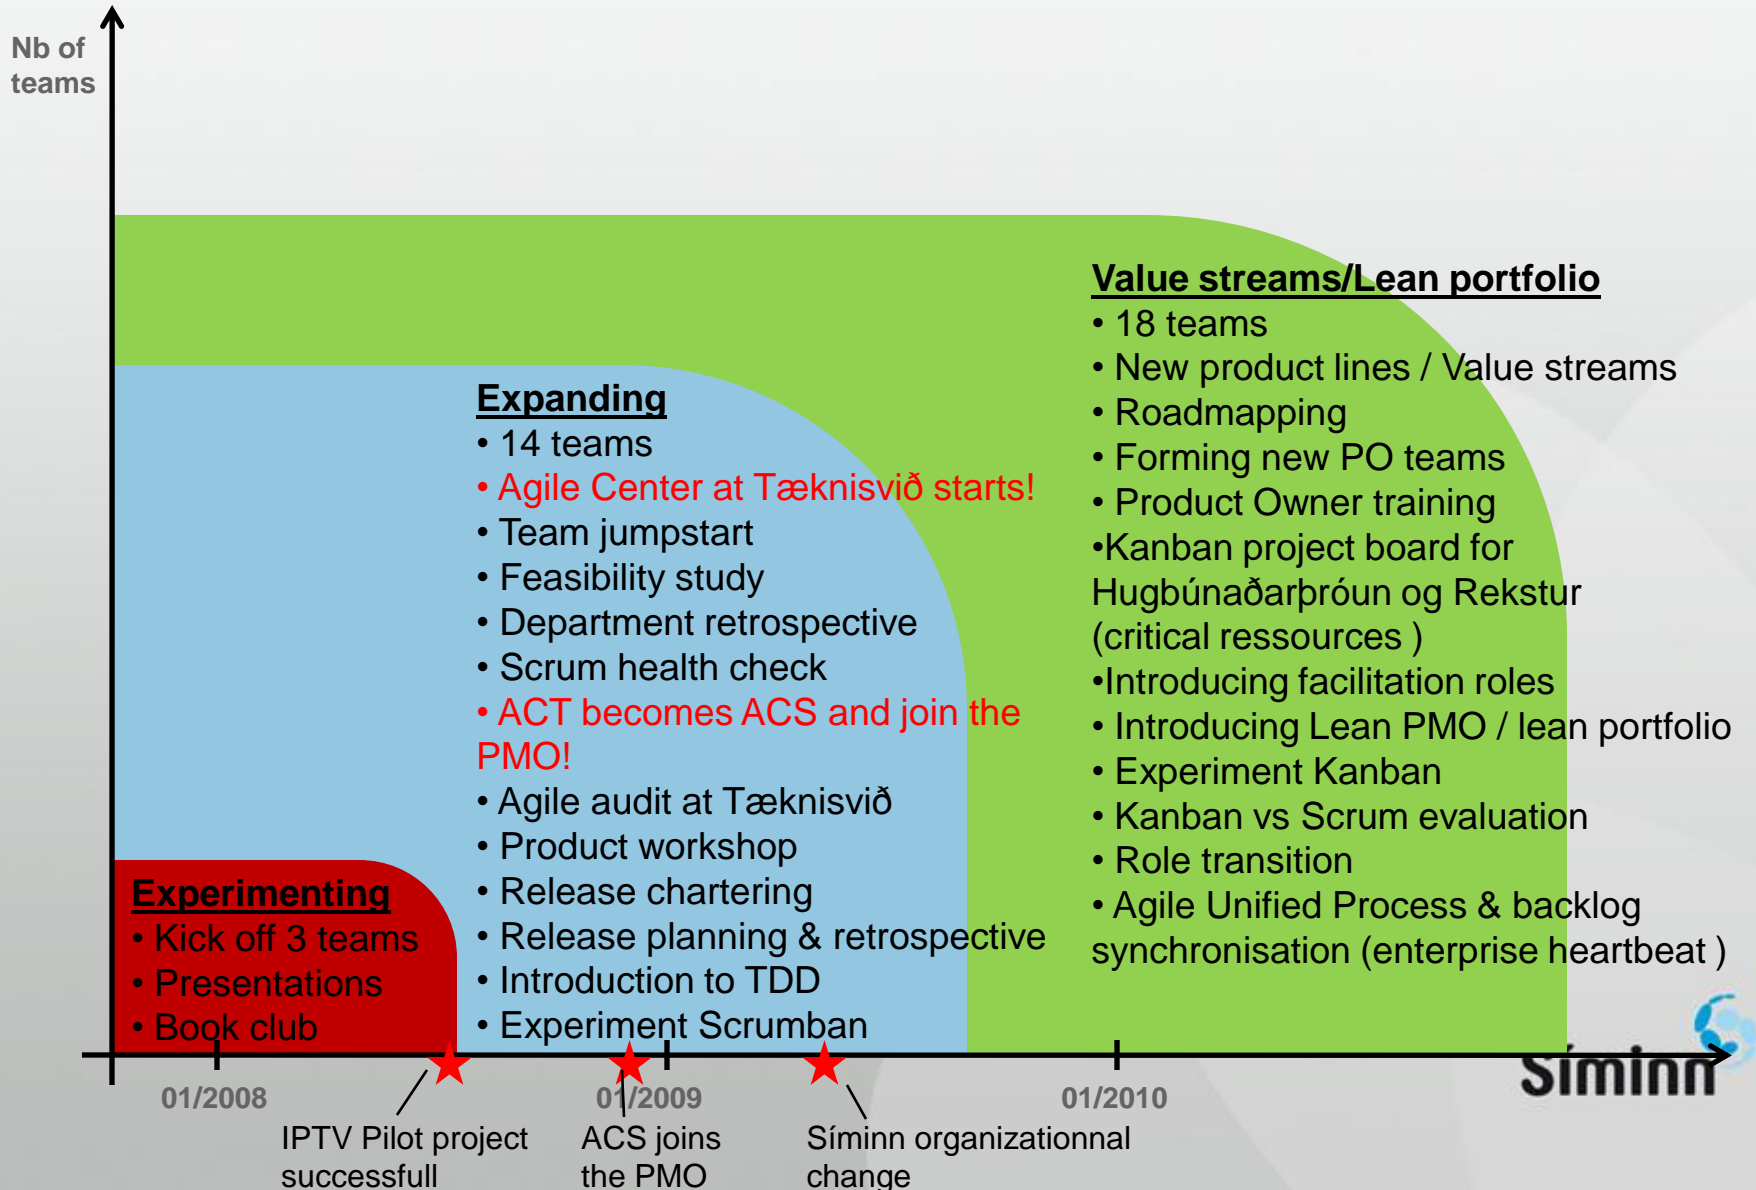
Nb of teams

Value streams/Lean portfolio
• 18 teams
• New product lines / Value streams
• Roadmapping
• Forming new PO teams
• Product Owner training
•Kanban project board for Hugbúnaðarþróun og Rekstur (critical ressources )
•Introducing facilitation roles
• Introducing Lean PMO / lean portfolio
• Experiment Kanban
• Kanban vs Scrum evaluation
• Role transition
• Agile Unified Process & backlog synchronisation (enterprise heartbeat )

Expanding
• 14 teams
• Agile Center at Tæknisvið starts!
• Team jumpstart
• Feasibility study
• Department retrospective
• Scrum health check
• ACT becomes ACS and join the PMO!
• Agile audit at Tæknisvið
• Product workshop
• Release chartering
• Release planning & retrospective
• Introduction to TDD
• Experiment Scrumban

Experimenting
• Kick off 3 teams
• Presentations
• Book club

01/2008
01/2009
01/2010

Síminn

IPTV Pilot project successfull
ACS joins the PMO
Síminn organizationnal change